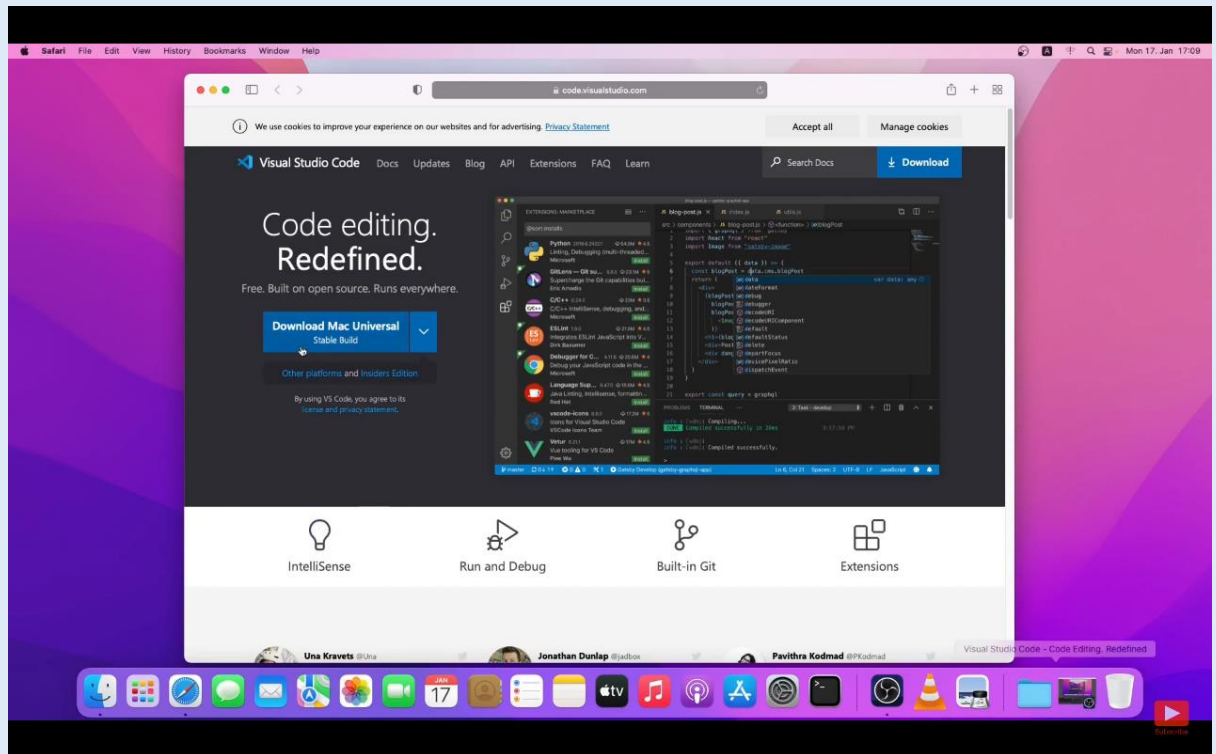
Safari File Edit View History Bookmarks Window Help

Mon 17. Jan 17:09

code.visualstudio.com

We use cookies to improve your experience on our websites and for advertising. Privacy Statement

Accept all

Manage cookies

Visual Studio Code Docs Updates Blog API Extensions FAQ Learn

Search Docs

Download

Code editing.
Redefined.

Free. Built on open source. Runs everywhere.

Download Mac Universal
Stable Build

Other platforms and Insiders Edition

By using VS Code, you agree to its license and privacy statement.

EXTENSIONS: MARKETPLACE

@sort:installs

Python
Linting, Debugging (multi-threaded...
Microsoft

GitLens — Git su...
Supercharge the Git capabilities bui...
Eric Amodio

C/C++
C/C++ IntelliSense, debugging, and...
Microsoft

ESLint
Integrates ESLint JavaScript into V...
Dirk Baeumer

Debugger for C...
Debug your JavaScript code in the...
Microsoft

Language Sup...
Java Linting, Intellisense, formattin...
Red Hat

vscode-icons
Icons for Visual Studio Code
VSCode Icons Team

Vetur
Vue tooling for VS Code
Pine Wu

blog-post.js index.js utils.js

src > components > blog-post.js > <function> > blogPost

import React from "react"
import Image from "gatsby-image"

export default ({ data }) => {
const blogPost = data.cms.blogPost
return (

data
dateformat
debug
debugger
decodeURI
decodeURIComponent
default
defaultStatus
delete
departFocus
devicePixelRatio
dispatchEvent

export const query = graphql

PROBLEMS TERMINAL

info i [wdm]: Compiling...
DONE Compiled successfully in 26ms
info i [wdm]:
info i [wdm]: Compiled successfully.

IntelliSense

Run and Debug

Built-in Git

Extensions

Una Kravets @Una

Jonathan Dunlap @jadbox

Pavithra Kodmad @PKodmad

Visual Studio Code - Code Editing. Redefined

JAN 17

Subscribe